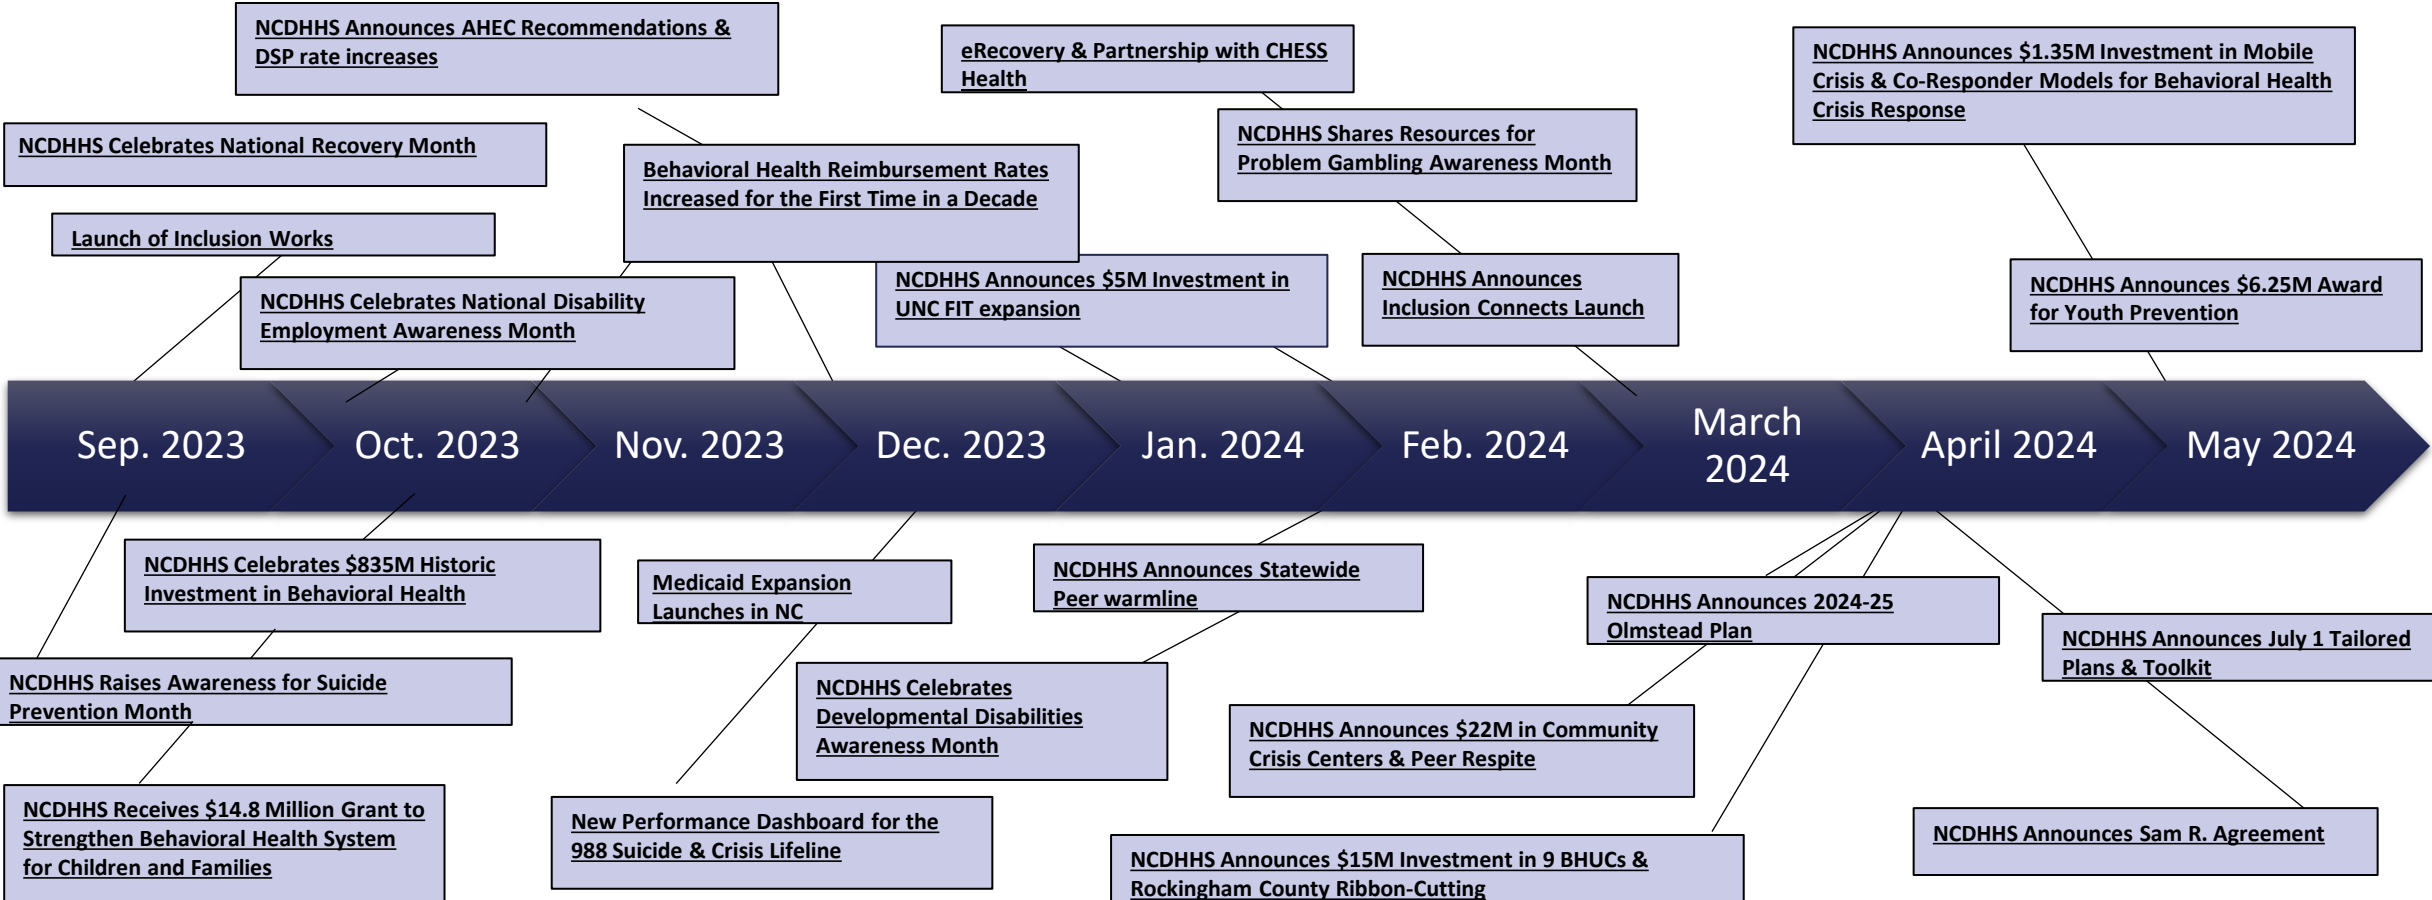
NCDHHS Announces AHEC Recommendations & DSP rate increases

eRecovery & Partnership with CHESS Health

NCDHHS Announces $1.35M Investment in Mobile Crisis & Co-Responder Models for Behavioral Health Crisis Response

NCDHHS Celebrates National Recovery Month

Behavioral Health Reimbursement Rates Increased for the First Time in a Decade

NCDHHS Shares Resources for Problem Gambling Awareness Month

Launch of Inclusion Works

NCDHHS Announces $5M Investment in UNC FIT expansion

NCDHHS Announces Inclusion Connects Launch

NCDHHS Announces $6.25M Award for Youth Prevention

NCDHHS Celebrates National Disability Employment Awareness Month

Sep. 2023

Oct. 2023

Nov. 2023

Dec. 2023

Jan. 2024

Feb. 2024

March 2024

April 2024

May 2024

NCDHHS Celebrates $835M Historic Investment in Behavioral Health

Medicaid Expansion Launches in NC

NCDHHS Announces Statewide Peer warmline

NCDHHS Announces 2024-25 Olmstead Plan

NCDHHS Announces July 1 Tailored Plans & Toolkit

NCDHHS Raises Awareness for Suicide Prevention Month

NCDHHS Celebrates Developmental Disabilities Awareness Month

NCDHHS Announces $22M in Community Crisis Centers & Peer Respite

NCDHHS Receives $14.8 Million Grant to Strengthen Behavioral Health System for Children and Families

New Performance Dashboard for the 988 Suicide & Crisis Lifeline

NCDHHS Announces $15M Investment in 9 BHUCs & Rockingham County Ribbon-Cutting

NCDHHS Announces Sam R. Agreement